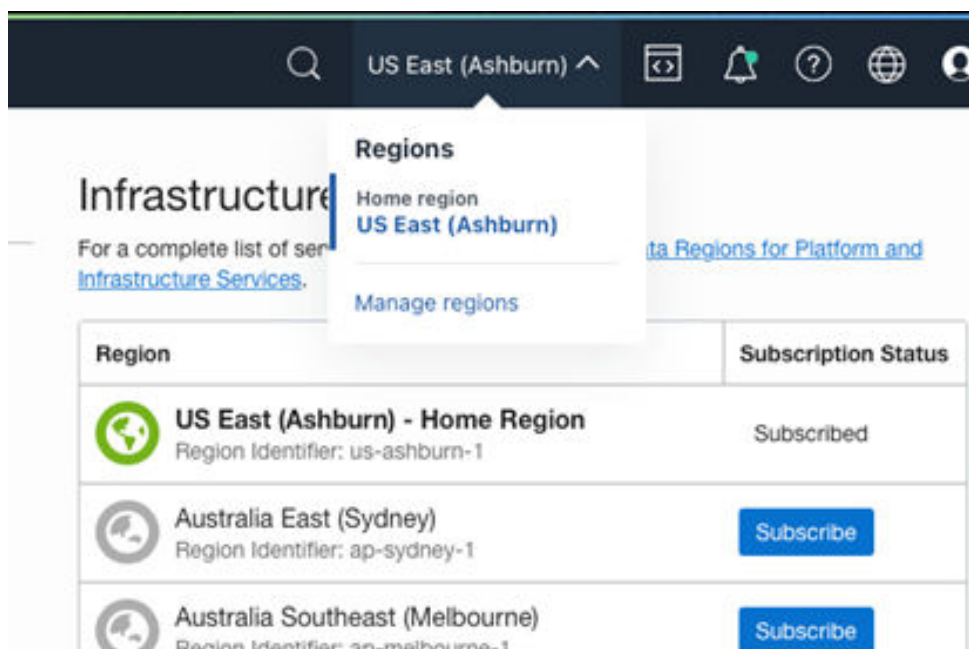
US East (Ashburn)

Regions

Home region
US East (Ashburn)

Manage regions

Infrastructure

For a complete list of ser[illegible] ta Regions for Platform and Infrastructure Services.

| Region | Subscription Status |
|---|---|
| US East (Ashburn) - Home Region Region Identifier: us-ashburn-1 | Subscribed |
| Australia East (Sydney) Region Identifier: ap-sydney-1 | Subscribe |
| Australia Southeast (Melbourne) Region Identifier: ap-melbourne-1 | Subscribe |